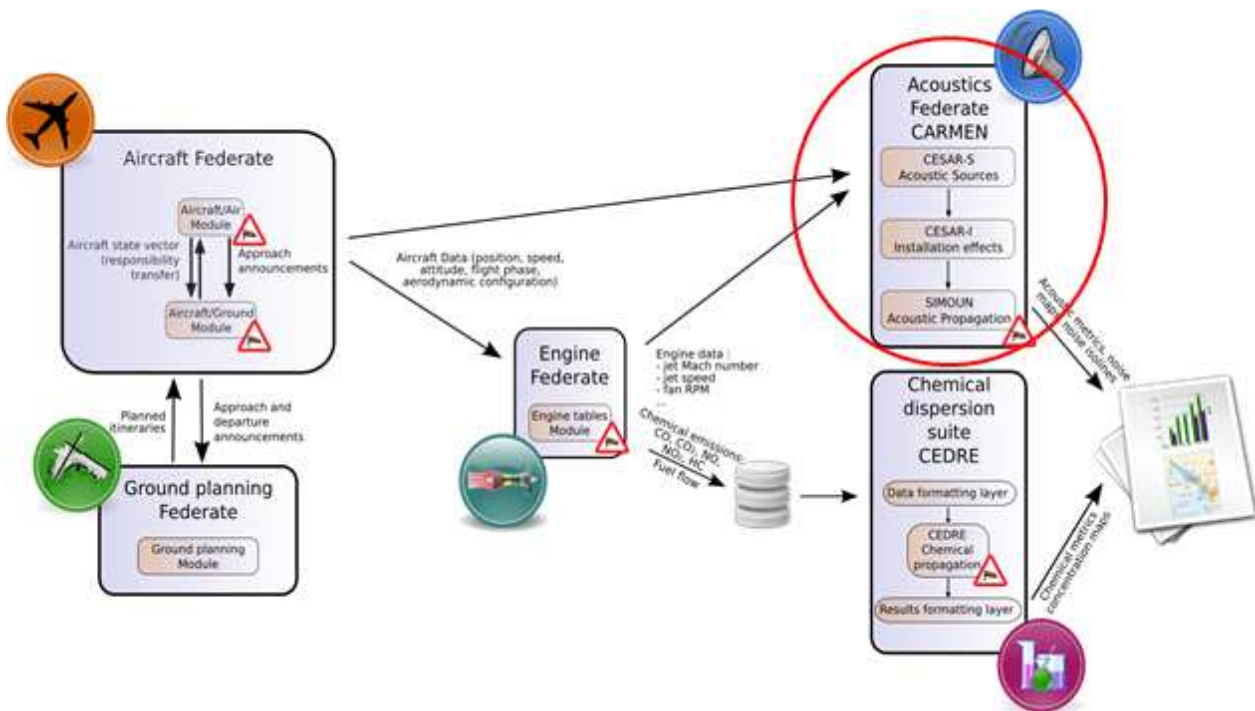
Aircraft Federate

Aircraft/Air Module

Aircraft state vector (responsibility transfer)

Approach announcements

Aircraft/Ground Module

Planned itineraries

Approach and departure announcements

Ground planning Federate

Ground planning Module

Aircraft Data (position, speed, attitude, flight phase, aerodynamic configuration)

Engine Federate

Engine tables Module

Engine data :
- jet Mach number
- jet speed
- fan RPM
...

Chemical emissions: CO, $CO_2$, NO, $NO_2$, HC
Fuel flow

Acoustics Federate CARMEN

CESAR-S Acoustic Sources

CESAR-I Installation effects

SIMOUN Acoustic Propagation

Acoustic metrics, noise maps, noise isolines

Chemical dispersion suite CEDRE

Data formatting layer

CEDRE Chemical propagation

Results formatting layer

Chemical metrics concentration maps